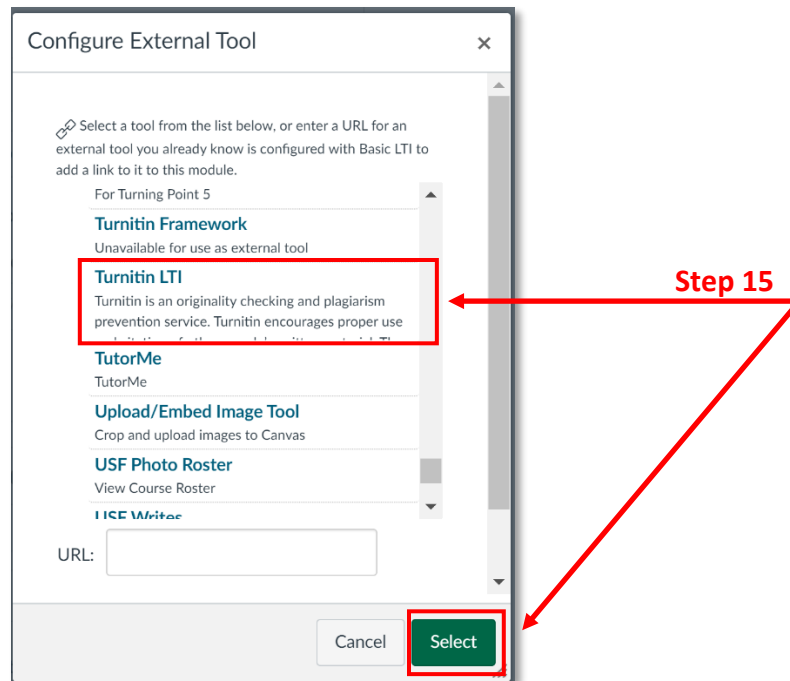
Configure External Tool

×

Select a tool from the list below, or enter a URL for an external tool you already know is configured with Basic LTI to add a link to it to this module.

For Turning Point 5

Turnitin Framework

Unavailable for use as external tool

Turnitin LTI

Turnitin is an originality checking and plagiarism prevention service. Turnitin encourages proper use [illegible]

TutorMe

TutorMe

Upload/Embed Image Tool

Crop and upload images to Canvas

USF Photo Roster

View Course Roster

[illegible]

URL:

Step 15

Cancel

Select